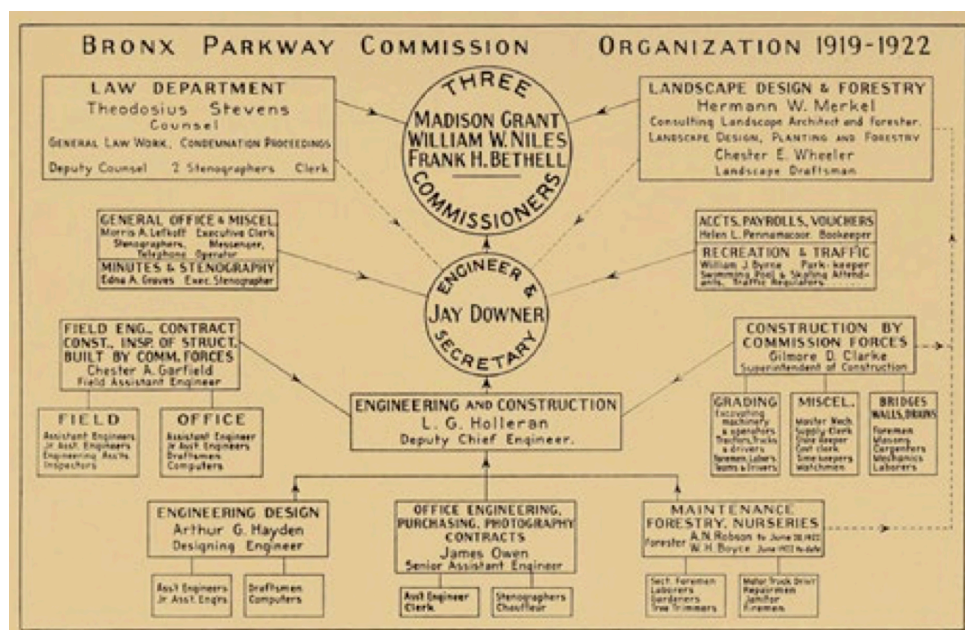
BRONX PARKWAY COMMISSION ORGANIZATION 1919-1922

LAW DEPARTMENT
Theodosius Stevens
Counsel
GENERAL LAW WORK, CONDEMNATION PROCEEDINGS
Deputy Counsel 2 Stenographers Clerk

THREE COMMISSIONERS
MADISON GRANT
WILLIAM W. NILES
FRANK H. BETHELL

LANDSCAPE DESIGN & FORESTRY
Hermann W. Merkel
Consulting Landscape Architect and Forester.
LANDSCAPE DESIGN, PLANTING AND FORESTRY
Chester E. Wheeler
Landscape Draftsman

GENERAL OFFICE & MISCEL.
Morris A. Lefkoff Executive Clerk
Stenographers, Messenger, Telephone Operator
MINUTES & STENOGRAPHY
Edna A. Graves Exec. Stenographer

ENGINEER & SECRETARY
JAY DOWNER

ACCTS. PAYROLLS, VOUCHERS
Helen L. Pennamacoor Bookeeper
RECREATION & TRAFFIC
William J Byrne Park-keeper
Swimming Pool & Skating Attendants, Traffic Regulators

FIELD ENG., CONTRACT CONST., INSP. OF STRUCT. BUILT BY COMM. FORCES
Chester A. Garfield
Field Assistant Engineer

FIELD
Assistant Engineers
Jr. Asst. Engineers
Engineering Ass'ts
Inspectors

OFFICE
Assistant Engineer
Jr. Asst. Engineers
Draftsmen
Computers

ENGINEERING AND CONSTRUCTION
L. G. Holleran
Deputy Chief Engineer.

CONSTRUCTION BY COMMISSION FORCES
Gilmore D. Clarke
Superintendent of Construction

GRADING
Excavating machinery & operators
Tractors, trucks & drivers
Foremen, Labor, Teams & Drivers

MISCEL.
Master Mech.
Supply Clerk
Store keeper
Cost clerk
Time keepers
Watchmen

BRIDGES WALLS, DRAINS
Foremen
Masons
Carpenters
Mechanics
Laborers

ENGINEERING DESIGN
Arthur G. Hayden
Designing Engineer

Ass't Engineers
Jr. Asst. Eng'rs

Draftsmen
Computers

OFFICE ENGINEERING, PURCHASING, PHOTOGRAPHY CONTRACTS
James Owen
Senior Assistant Engineer

Ass't Engineer
Clerk

Stenographers
Chauffeur

MAINTENANCE
FORESTRY, NURSERIES
Forester A.N. Robson to June 30, 1922
W. H. Boyce June 1922 to date

Sect. Foremen
Laborers
Gardeners
Tree Trimmers

Motor Truck Drivr
Repairmen
Janitor
Firemen